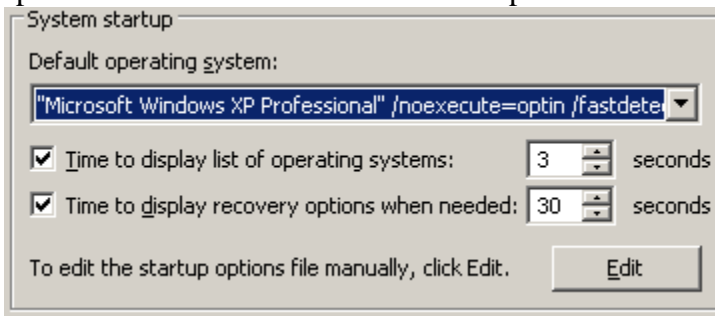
System startup

Default operating system:

"Microsoft Windows XP Professional" /noexecute=optin /fastdete

Time to display list of operating systems: 3 seconds

Time to display recovery options when needed: 30 seconds

To edit the startup options file manually, click Edit.

Edit